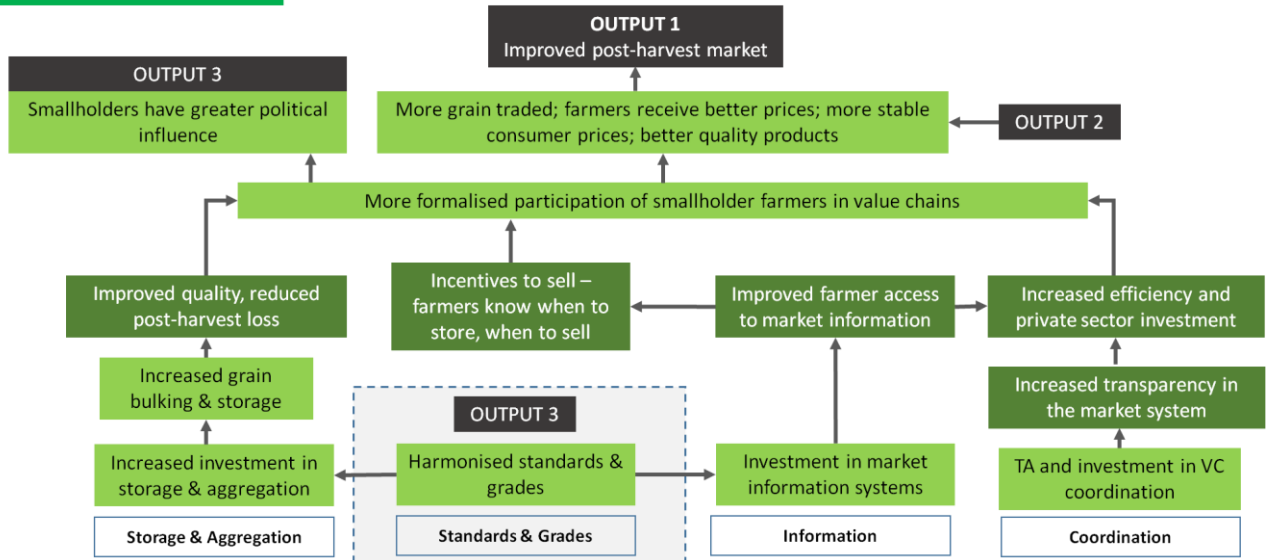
OUTPUT 1
Improved post-harvest market

OUTPUT 3
Smallholders have greater political influence

More grain traded; farmers receive better prices; more stable consumer prices; better quality products

OUTPUT 2

More formalised participation of smallholder farmers in value chains

Improved quality, reduced post-harvest loss

Incentives to sell – farmers know when to store, when to sell

Improved farmer access to market information

Increased efficiency and private sector investment

Increased grain bulking & storage

Increased transparency in the market system

OUTPUT 3

Increased investment in storage & aggregation

Harmonised standards & grades

Investment in market information systems

TA and investment in VC coordination

Storage & Aggregation

Standards & Grades

Information

Coordination